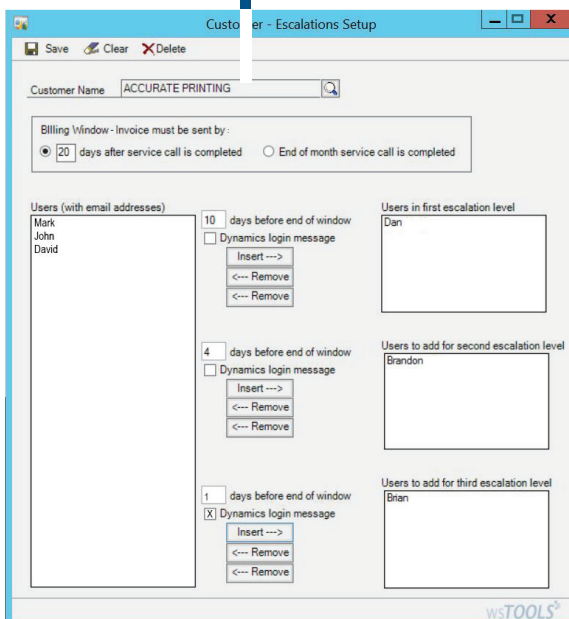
Customer - Escalations Setup

Save Clear Delete

Customer Name ACCURATE PRINTING

Billing Window - Invoice must be sent by:

20 days after service call is completed

End of month service call is completed

Users (with email addresses)

Mark
John
David

10 days before end of window

Dynamics login message

Insert --->

<--- Remove

<--- Remove

Users in first escalation level

Dan

4 days before end of window

Dynamics login message

Insert --->

<--- Remove

<--- Remove

Users to add for second escalation level

Brandon

1 days before end of window

X Dynamics login message

Insert --->

<--- Remove

<--- Remove

Users to add for third escalation level

Brian

wsTOOLS